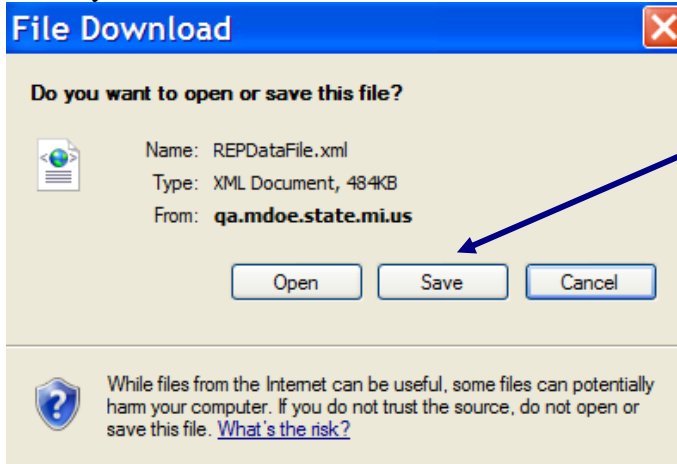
File Download

Do you want to open or save this file?

Name: REPDataFile.xml
Type: XML Document, 484KB
From: qa.mdoe.state.mi.us

Open Save Cancel

While files from the Internet can be useful, some files can potentially harm your computer. If you do not trust the source, do not open or save this file. What's the risk?